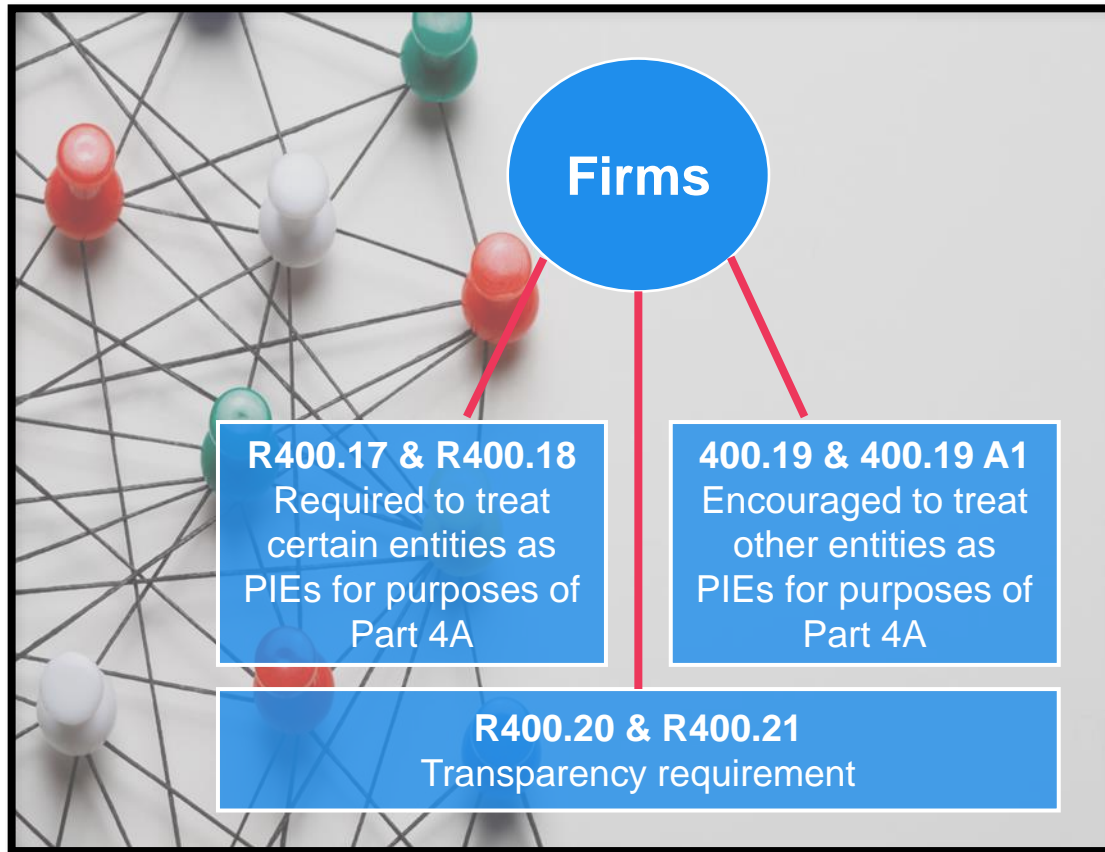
Firms

R400.17 & R400.18
Required to treat certain entities as PIEs for purposes of Part 4A

400.19 & 400.19 A1
Encouraged to treat other entities as PIEs for purposes of Part 4A

R400.20 & R400.21
Transparency requirement